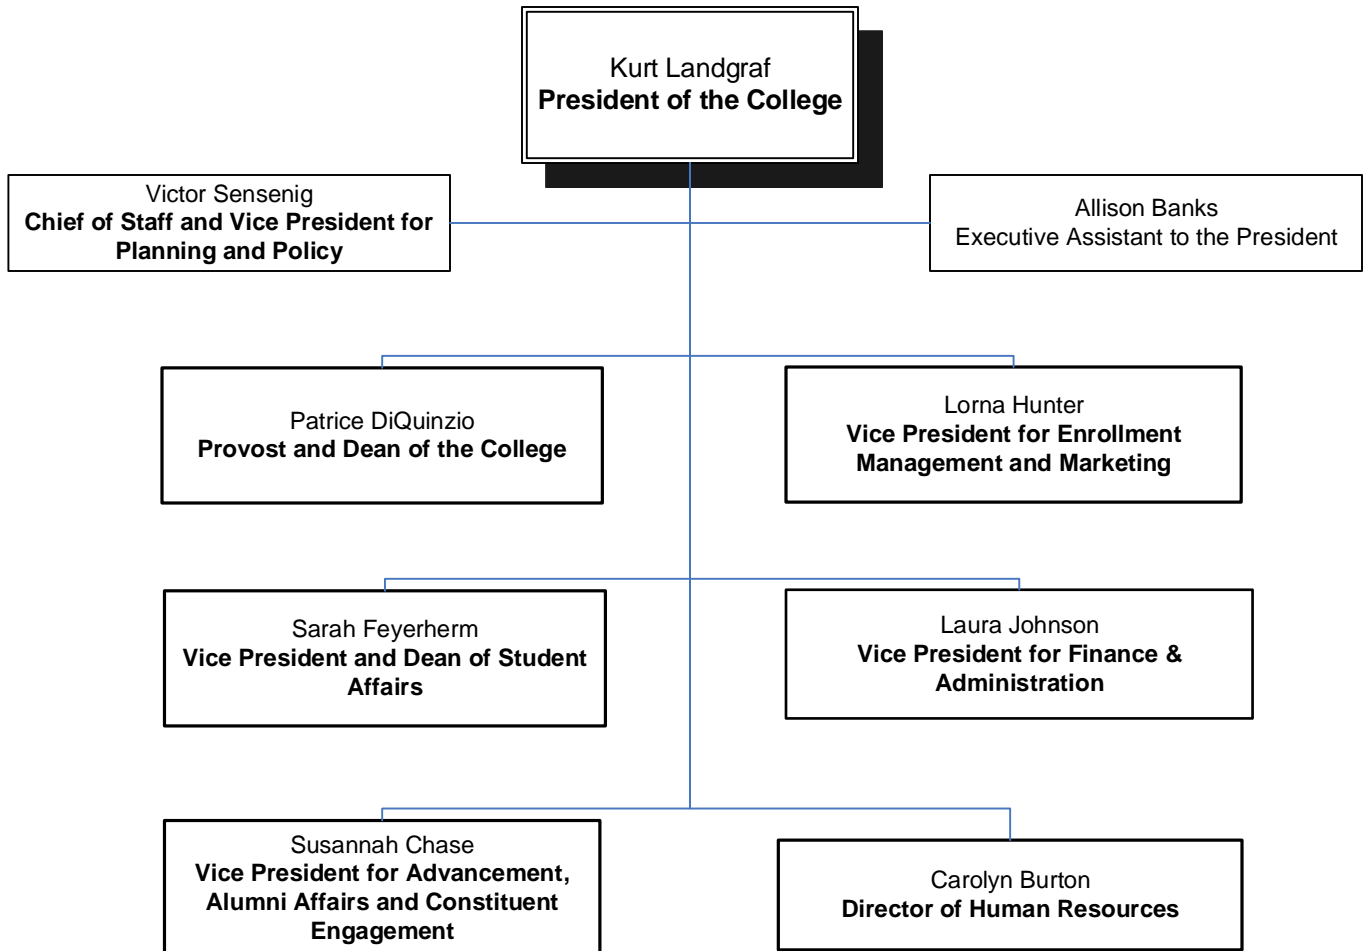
Kurt Landgraf
**President of the College**

Victor Sensenig
**Chief of Staff and Vice President for Planning and Policy**

Allison Banks
Executive Assistant to the President

Patrice DiQuinzio
**Provost and Dean of the College**

Lorna Hunter
**Vice President for Enrollment Management and Marketing**

Sarah Feyerherm
**Vice President and Dean of Student Affairs**

Laura Johnson
**Vice President for Finance & Administration**

Susannah Chase
**Vice President for Advancement, Alumni Affairs and Constituent Engagement**

Carolyn Burton
**Director of Human Resources**